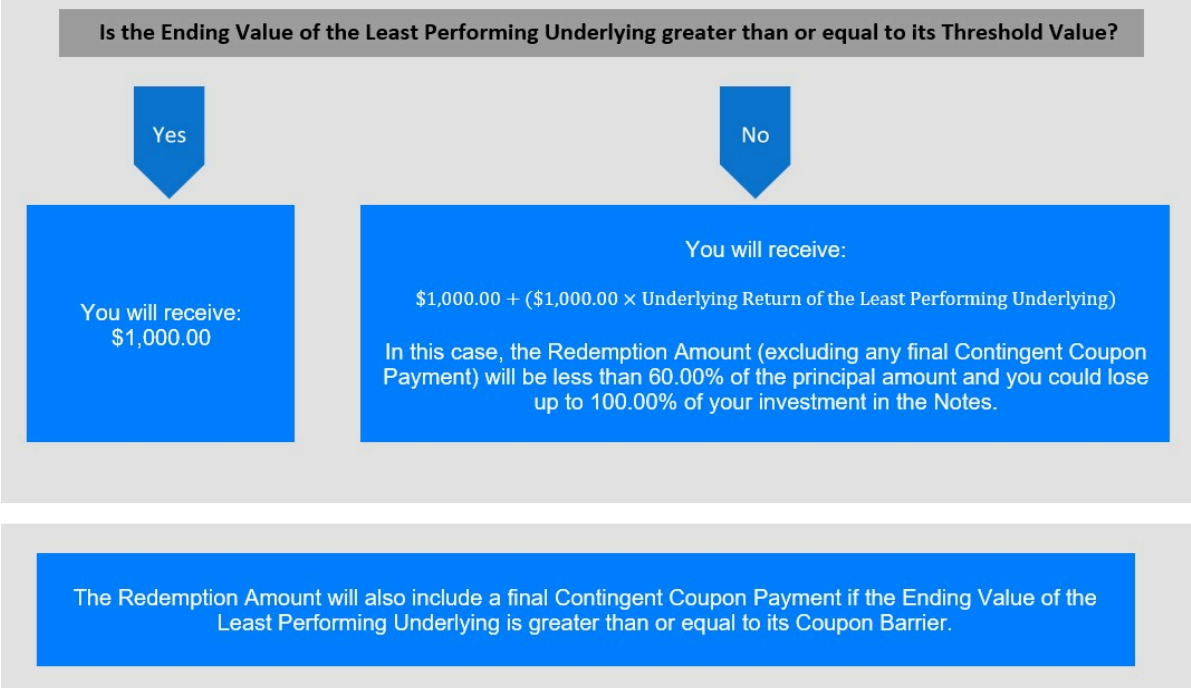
Is the Ending Value of the Least Performing Underlying greater than or equal to its Threshold Value?

Yes

No

You will receive: \$1,000.00

You will receive:

$\$1{,}000.00 + (\$1{,}000.00 \times \text{Underlying Return of the Least Performing Underlying})$

In this case, the Redemption Amount (excluding any final Contingent Coupon Payment) will be less than 60.00% of the principal amount and you could lose up to 100.00% of your investment in the Notes.

The Redemption Amount will also include a final Contingent Coupon Payment if the Ending Value of the Least Performing Underlying is greater than or equal to its Coupon Barrier.